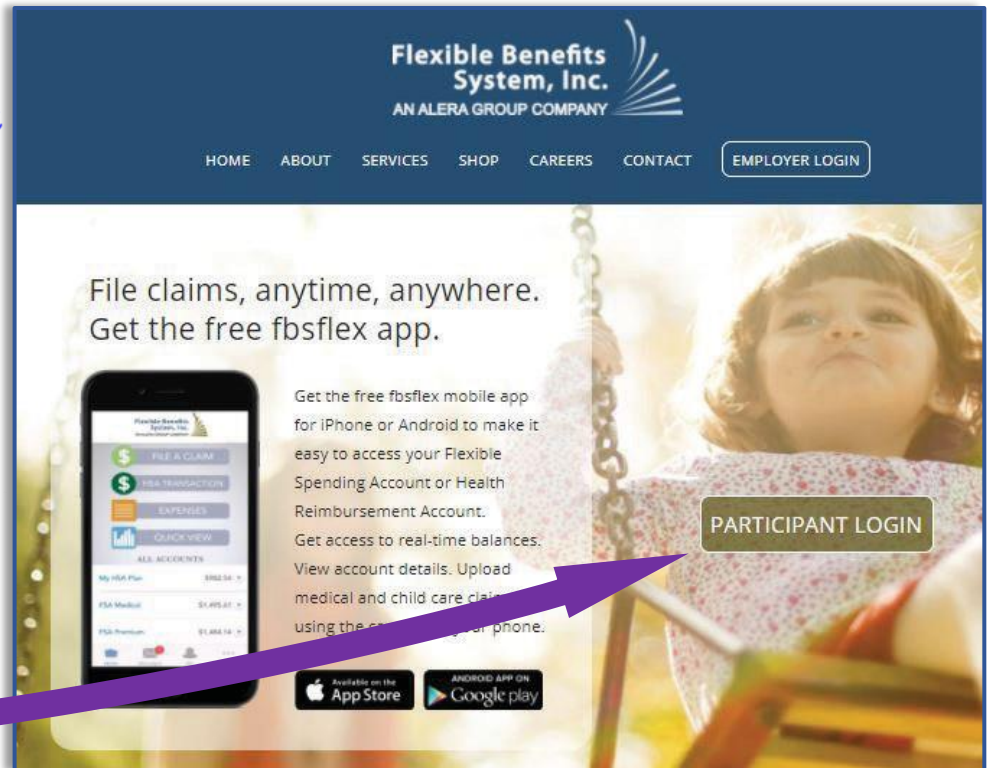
Flexible Benefits System, Inc.
AN ALERA GROUP COMPANY

HOME ABOUT SERVICES SHOP CAREERS CONTACT EMPLOYER LOGIN

File claims, anytime, anywhere.
Get the free fbsflex app.

Flexible Benefits System, Inc.

FILE A CLAIM

HSA TRANSACTION

EXPENSES

QUICK VIEW

ALL ACCOUNTS

My HSA Plan $562.54

FSA Medical $1,495.41

FSA Premium $1,464.14

Get the free fbsflex mobile app for iPhone or Android to make it easy to access your Flexible Spending Account or Health Reimbursement Account.
Get access to real-time balances. View account details. Upload medical and child care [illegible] using the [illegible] phone.

Available on the App Store

ANDROID APP ON Google play

PARTICIPANT LOGIN